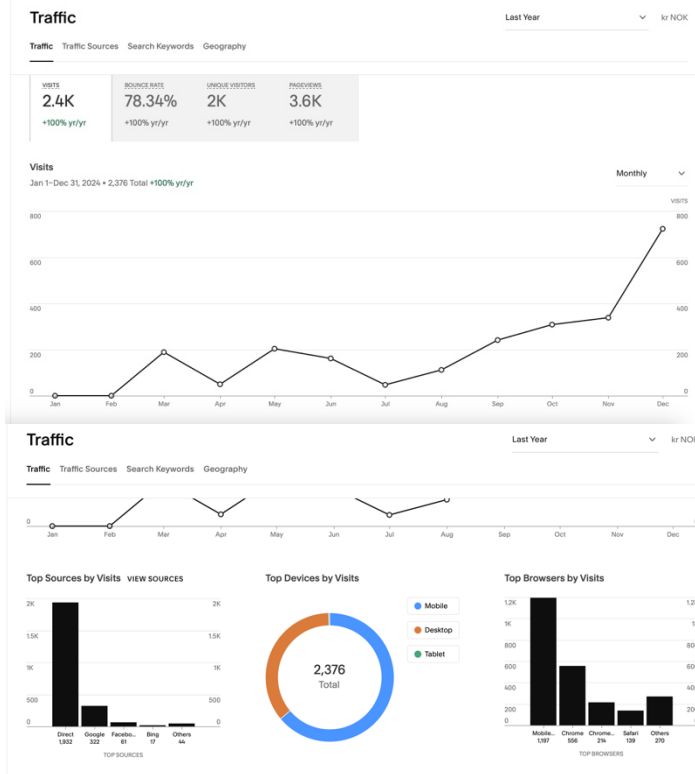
Traffic

Last Year

kr NOK

Traffic Traffic Sources Search Keywords Geography

| VISITS | BOUNCE RATE | UNIQUE VISITORS | PAGEVIEWS |
|---|---|---|---|
| 2.4K | 78.34% | 2K | 3.6K |
| +100% yr/yr | +100% yr/yr | +100% yr/yr | +100% yr/yr |

Visits

Jan 1–Dec 31, 2024 • 2,376 Total +100% yr/yr

Monthly

VISITS

800 600 400 200 0

Jan Feb Mar Apr May Jun Jul Aug Sep Oct Nov Dec

Traffic

Last Year

kr NOK

Traffic Traffic Sources Search Keywords Geography

0

Jan Feb Mar Apr May Jun Jul Aug Sep Oct Nov Dec

Top Sources by Visits VIEW SOURCES

2K 1.5K 1K 500 0

Direct 1,932
Google 322
Facebo... 61
Bing 17
Others 44

TOP SOURCES

Top Devices by Visits

2,376
Total

Mobile
Desktop
Tablet

Top Browsers by Visits

1.2K 1K 800 600 400 200 0

Mobile... 1,197
Chrome 556
Chrome... 214
Safari 139
Others 270

TOP BROWSERS